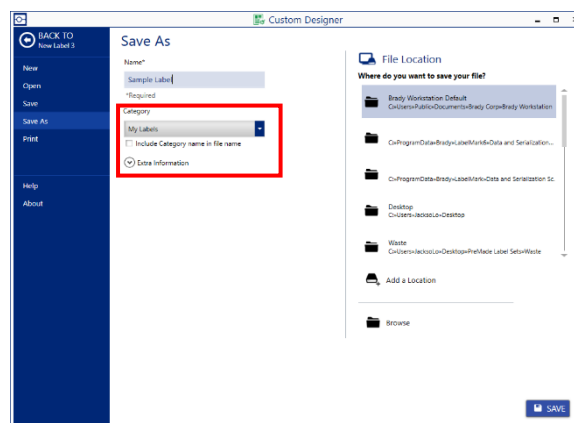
Custom Designer

BACK TO
New Label 3

New
Open
Save
Save As
Print

Help
About

Save As

Name*
Sample Label
*Required

Category
My Labels
Include Category name in file name
Extra Information

File Location
Where do you want to save your file?

Brady Workstation Default
C:»Users»Public»Documents»Brady Corp»Brady Workstation

C:»ProgramData»Brady»LabelMark6»Data and Serialization...

C:»ProgramData»Brady»LabelMark»Data and Serialization Sc

Desktop
C:»Users»JacksoLo»Desktop

Waste
C:»Users»JacksoLo»Desktop»PreMade Label Sets»Waste

Add a Location

Browse

SAVE